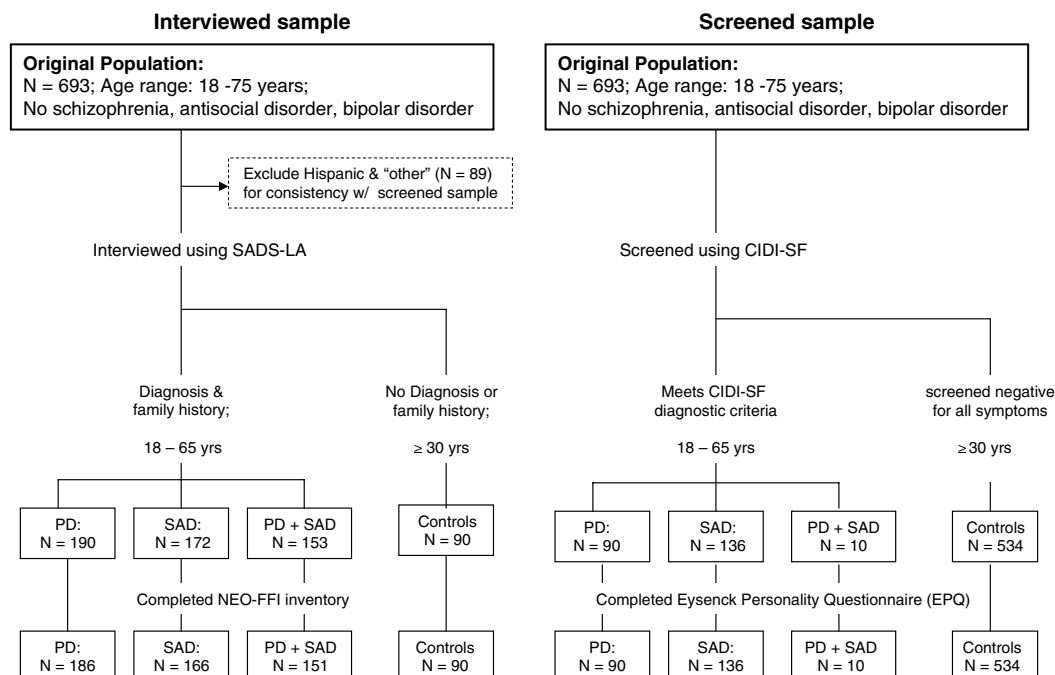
**Interviewed sample**

**Original Population:**
N = 693; Age range: 18 -75 years;
No schizophrenia, antisocial disorder, bipolar disorder

Exclude Hispanic & "other" (N = 89) for consistency w/ screened sample

Interviewed using SADS-LA

Diagnosis & family history;

18 – 65 yrs

No Diagnosis or family history;

≥ 30 yrs

PD: N = 190

SAD: N = 172

PD + SAD N = 153

Controls N = 90

Completed NEO-FFI inventory

PD: N = 186

SAD: N = 166

PD + SAD N = 151

Controls N = 90

**Screened sample**

**Original Population:**
N = 693; Age range: 18 -75 years;
No schizophrenia, antisocial disorder, bipolar disorder

Screened using CIDI-SF

Meets CIDI-SF diagnostic criteria

18 – 65 yrs

screened negative for all symptoms

≥ 30 yrs

PD: N = 90

SAD: N = 136

PD + SAD N = 10

Controls N = 534

Completed Eysenck Personality Questionnaire (EPQ)

PD: N = 90

SAD: N = 136

PD + SAD N = 10

Controls N = 534